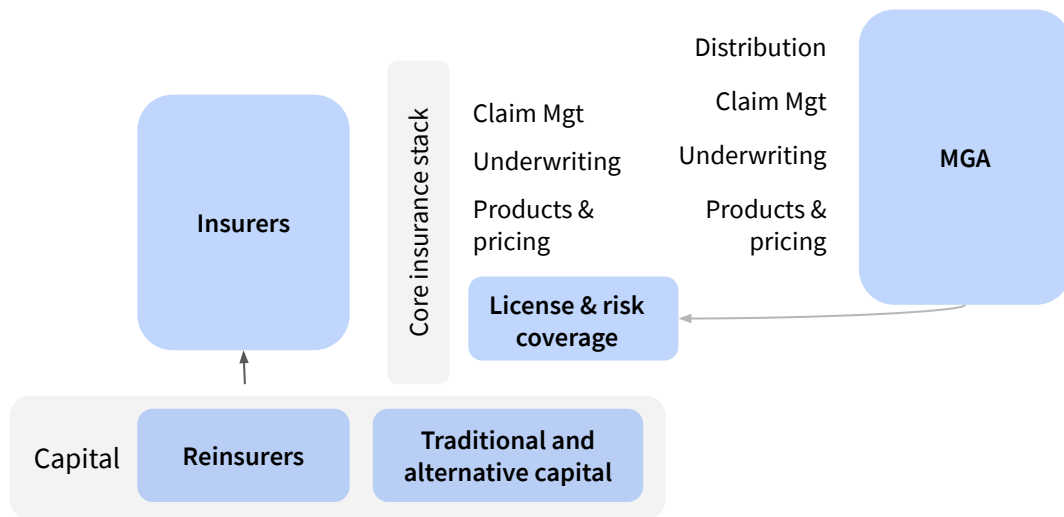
Insurers

Core insurance stack

Claim Mgt

Underwriting

Products & pricing

License & risk coverage

Distribution

Claim Mgt

Underwriting

Products & pricing

MGA

Capital

Reinsurers

Traditional and alternative capital